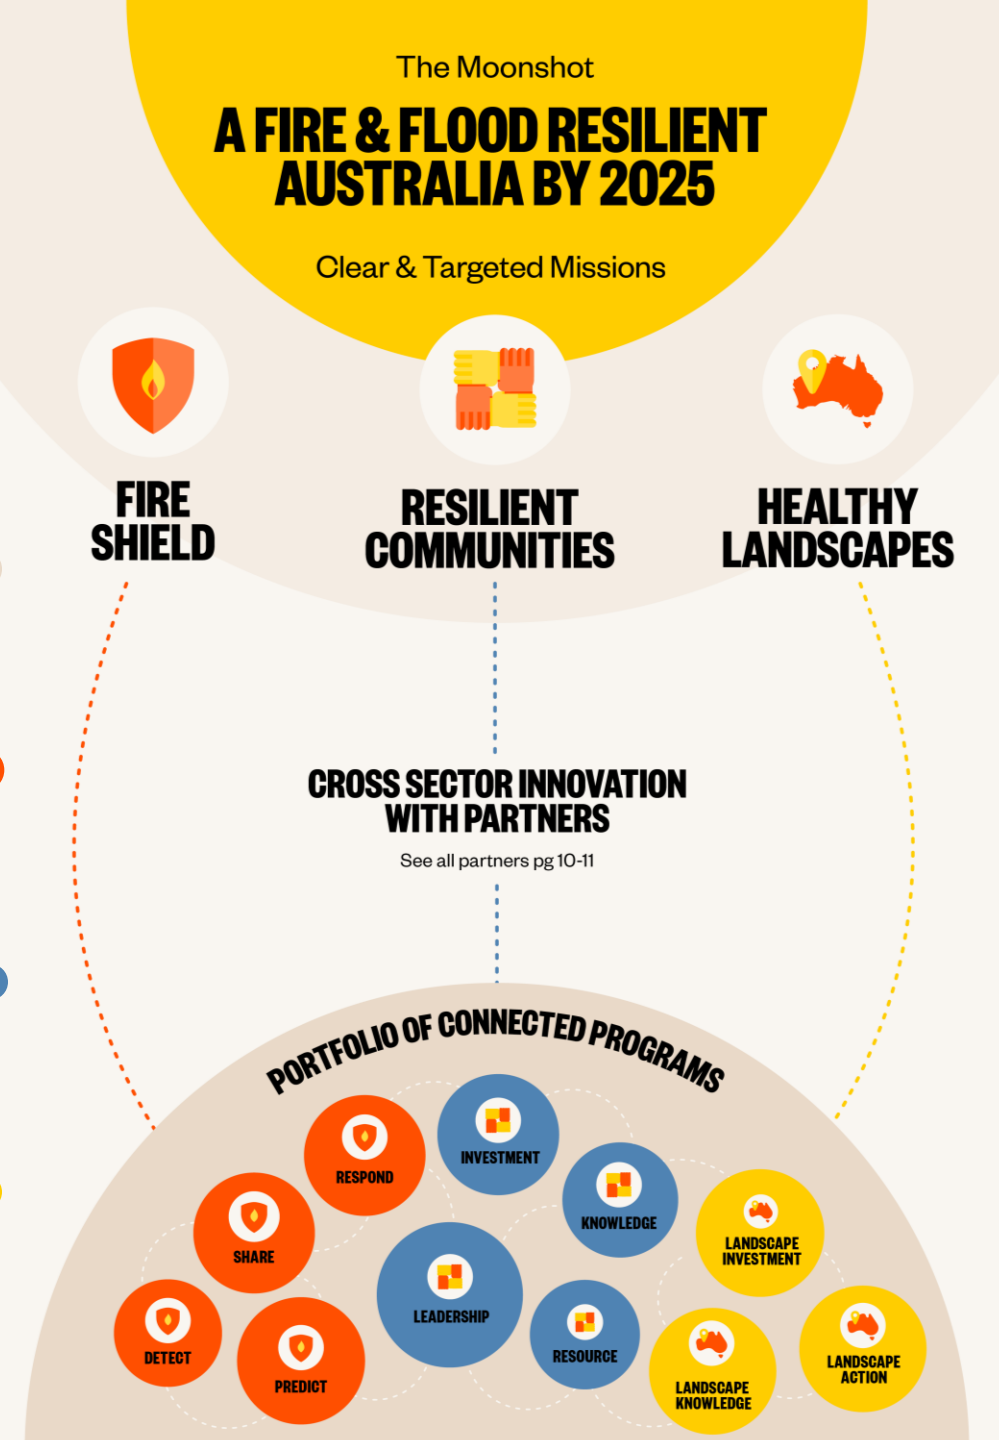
The Moonshot

A FIRE & FLOOD RESILIENT AUSTRALIA BY 2025

Clear & Targeted Missions

FIRE SHIELD

RESILIENT COMMUNITIES

HEALTHY LANDSCAPES

CROSS SECTOR INNOVATION WITH PARTNERS

See all partners pg 10-11

PORTFOLIO OF CONNECTED PROGRAMS

RESPOND

INVESTMENT

SHARE

KNOWLEDGE

LANDSCAPE INVESTMENT

LEADERSHIP

DETECT

PREDICT

RESOURCE

LANDSCAPE ACTION

LANDSCAPE KNOWLEDGE